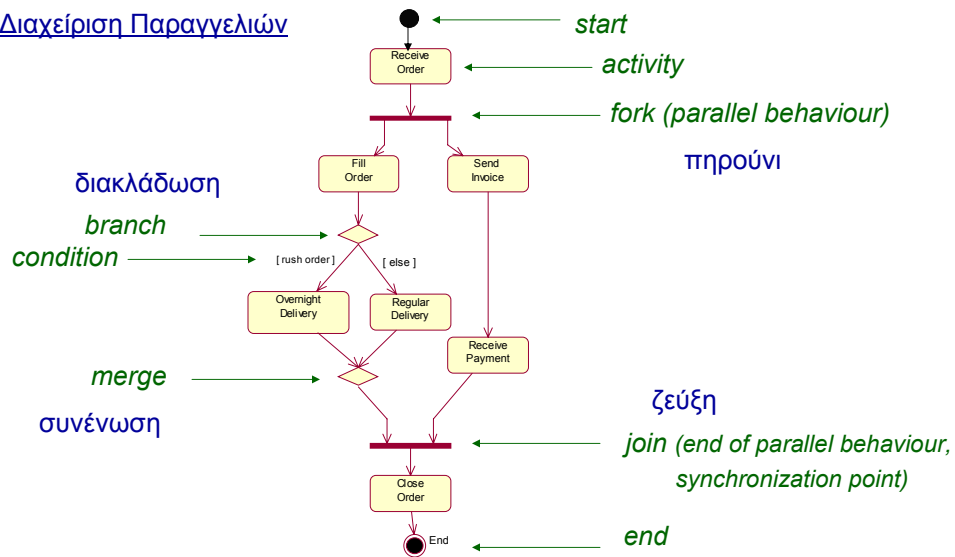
Διαχείριση Παραγγελιών

start

Receive Order

activity

fork (parallel behaviour)

πηρούνι

Fill Order

Send Invoice

διακλάδωση

branch

condition

[ rush order ]

[ else ]

Overnight Delivery

Regular Delivery

Receive Payment

merge

συνένωση

ζεύξη

join (end of parallel behaviour, synchronization point)

Close Order

End

end